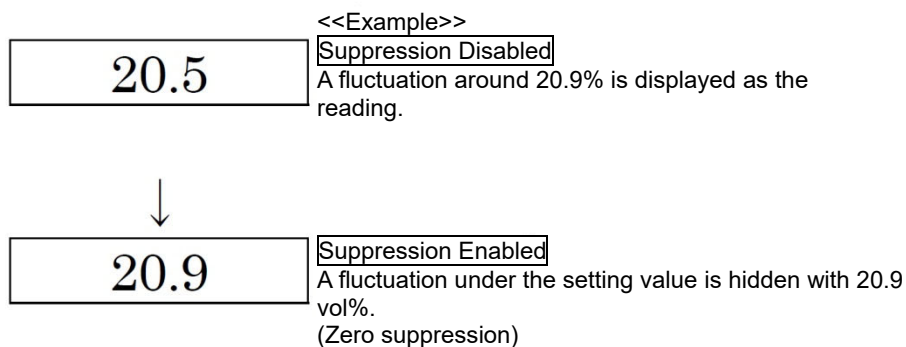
20.5

<<Example>>
Suppression Disabled
A fluctuation around 20.9% is displayed as the reading.

↓

20.9

Suppression Enabled
A fluctuation under the setting value is hidden with 20.9 vol%.
(Zero suppression)